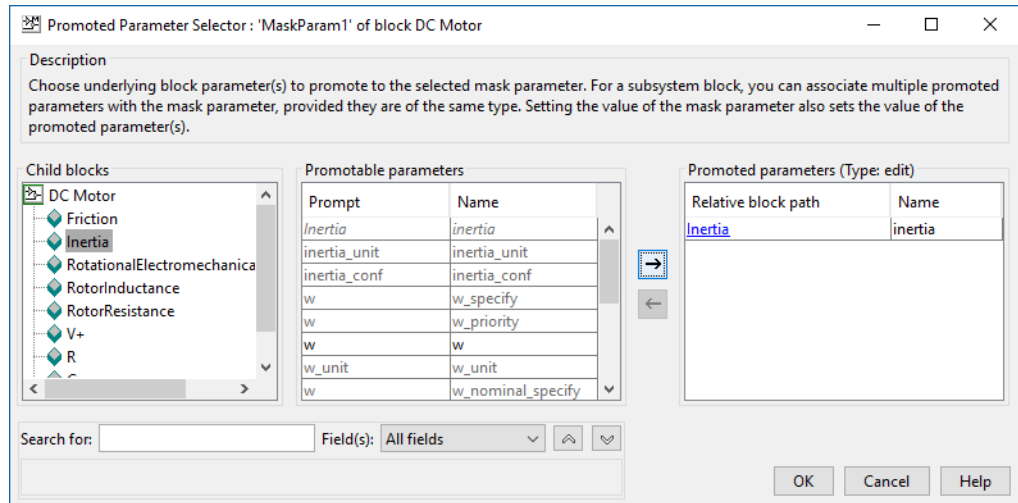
Promoted Parameter Selector : 'MaskParam1' of block DC Motor

Description

Choose underlying block parameter(s) to promote to the selected mask parameter. For a subsystem block, you can associate multiple promoted parameters with the mask parameter, provided they are of the same type. Setting the value of the mask parameter also sets the value of the promoted parameter(s).

Child blocks

DC Motor
Friction
Inertia
RotationalElectromechanica
RotorInductance
RotorResistance
V+
R
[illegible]

Promotable parameters

| Prompt | Name |
|---|---|
| Inertia | inertia |
| inertia_unit | inertia_unit |
| inertia_conf | inertia_conf |
| w | w_specify |
| w | w_priority |
| w | w |
| w_unit | w_unit |
| w | w_nominal_specify |

Promoted parameters (Type: edit)

| Relative block path | Name |
|---|---|
| Inertia | inertia |

Search for:

Field(s): All fields

OK Cancel Help